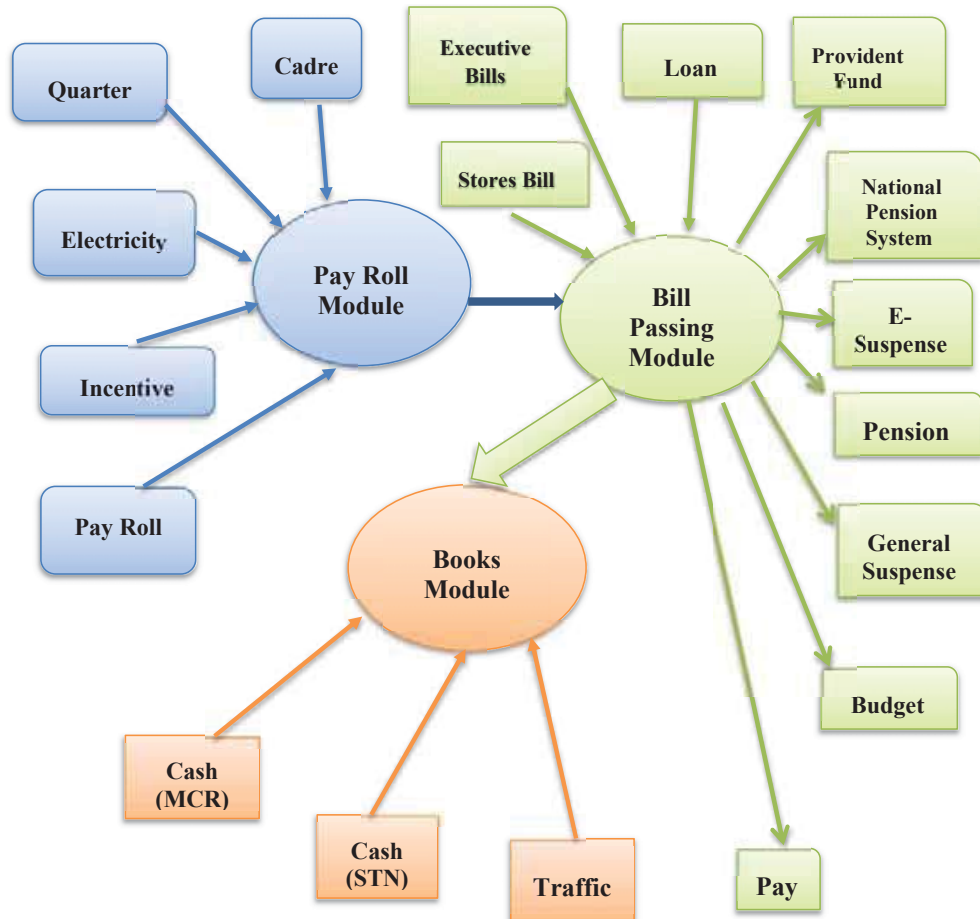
Quarter

Cadre

Electricity

Incentive

Pay Roll

Pay Roll Module

Executive Bills

Loan

Provident Fund

Stores Bill

National Pension System

Bill Passing Module

E-Suspense

Pension

General Suspense

Budget

Pay

Books Module

Cash (MCR)

Cash (STN)

Traffic